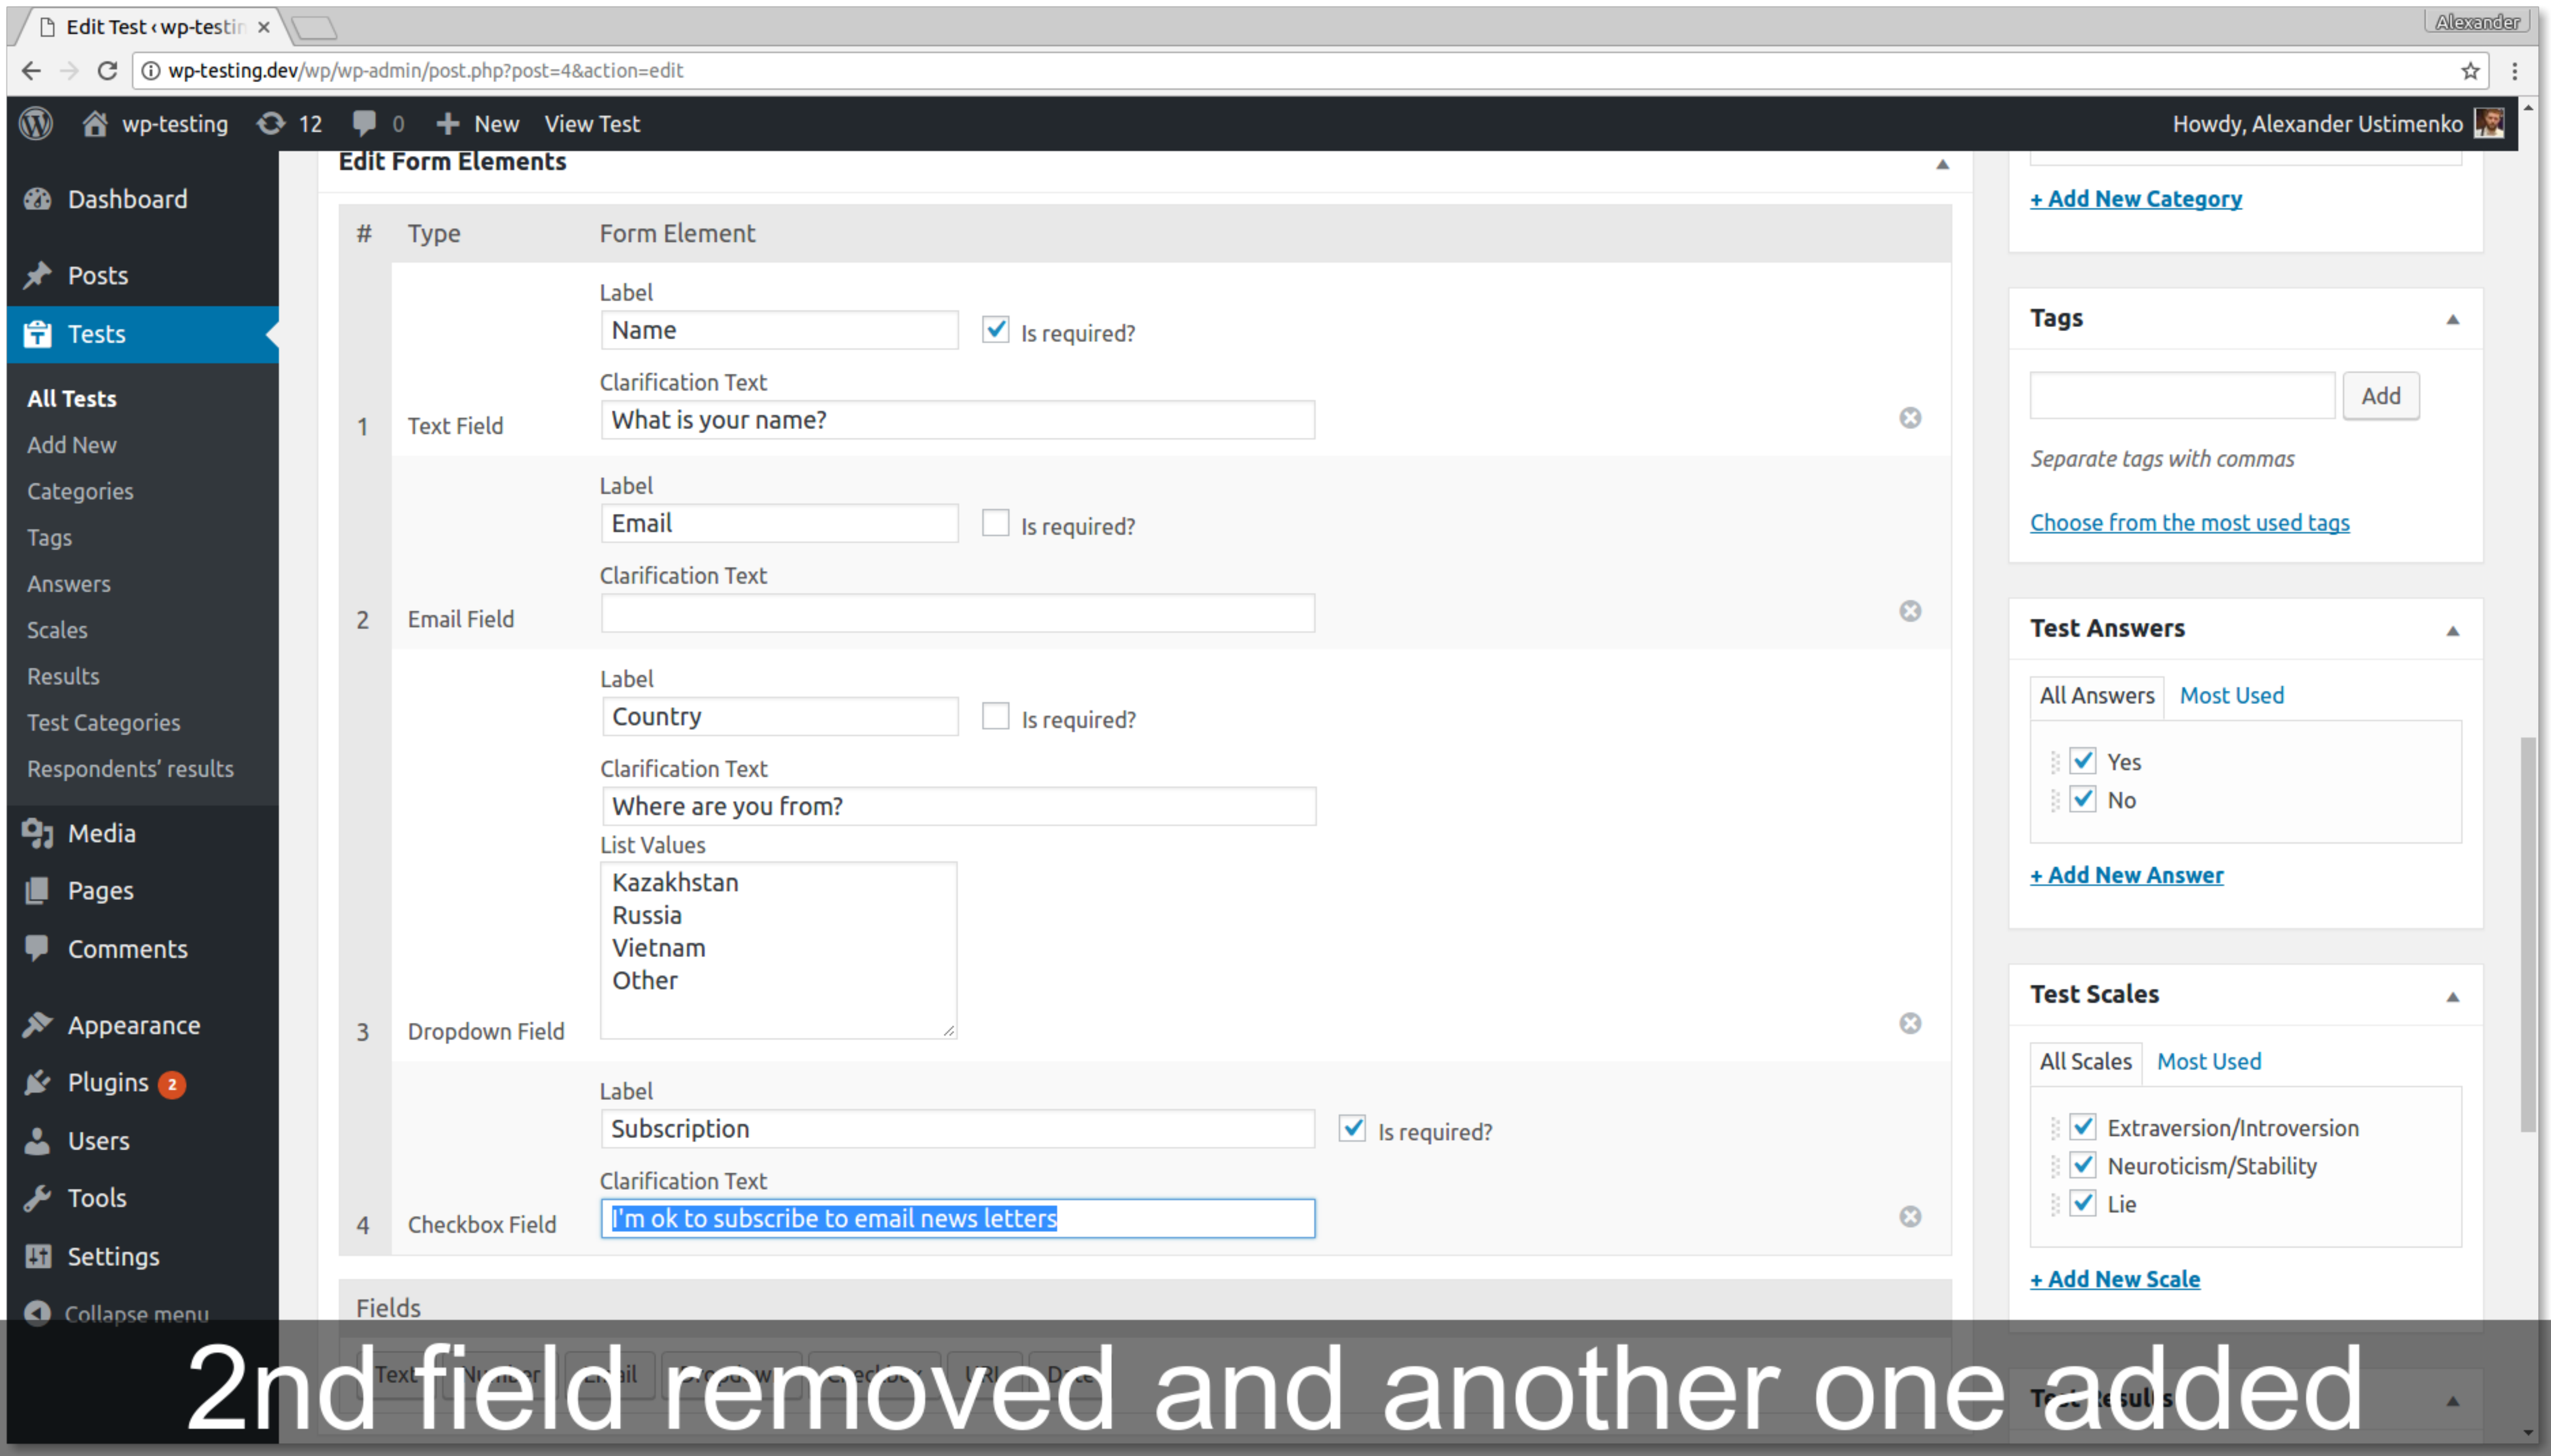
Edit Test ‹ wp-testin ×

Alexander

wp-testing.dev/wp/wp-admin/post.php?post=4&action=edit

wp-testing 12 0 New View Test

Howdy, Alexander Ustimenko

Dashboard

Posts

Tests

All Tests
Add New
Categories
Tags
Answers
Scales
Results
Test Categories
Respondents' results

Media

Pages

Comments

Appearance

Plugins 2

Users

Tools

Settings

Collapse menu

Edit Form Elements

| # | Type | Form Element |
|---|---|---|
| 1 | Text Field | Label: Name, Is required? Clarification Text: What is your name? |
| 2 | Email Field | Label: Email, Is required? Clarification Text: |
| 3 | Dropdown Field | Label: Country, Is required? Clarification Text: Where are you from? List Values: Kazakhstan Russia Vietnam Other |
| 4 | Checkbox Field | Label: Subscription, Is required? Clarification Text: I'm ok to subscribe to email news letters |

Fields

Text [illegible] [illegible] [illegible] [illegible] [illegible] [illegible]

+ Add New Category

Tags

Add

Separate tags with commas

Choose from the most used tags

Test Answers

All Answers Most Used

Yes
No

+ Add New Answer

Test Scales

All Scales Most Used

Extraversion/Introversion
Neuroticism/Stability
Lie

+ Add New Scale

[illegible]

2nd field removed and another one added